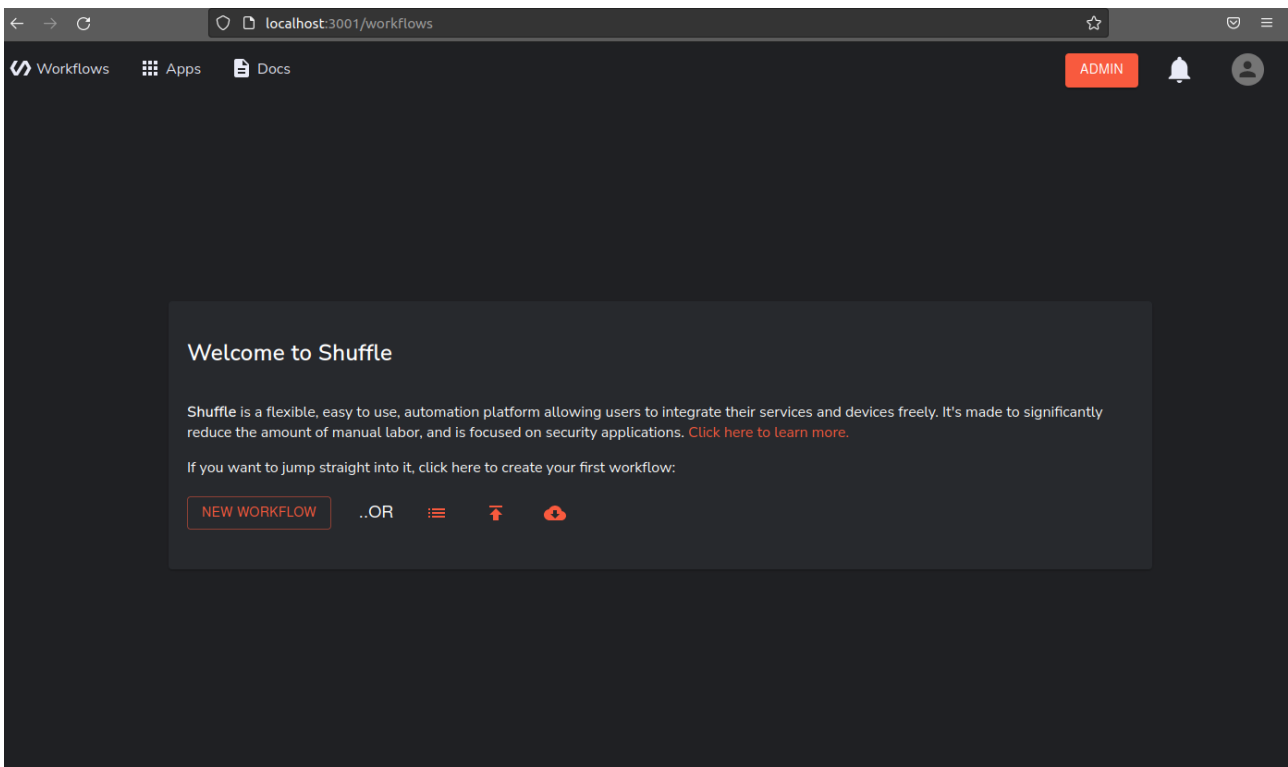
localhost:3001/workflows

Workflows Apps Docs ADMIN

Welcome to Shuffle

Shuffle is a flexible, easy to use, automation platform allowing users to integrate their services and devices freely. It's made to significantly reduce the amount of manual labor, and is focused on security applications. Click here to learn more.

If you want to jump straight into it, click here to create your first workflow:

NEW WORKFLOW ..OR